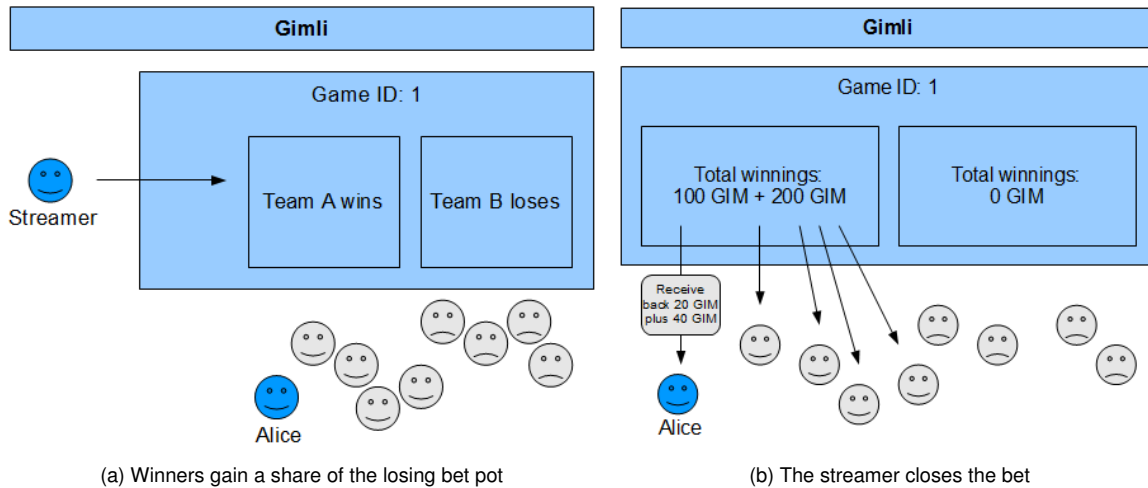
Gimli

Game ID: 1

Streamer

Team A wins

Team B loses

Alice

(a) Winners gain a share of the losing bet pot

Gimli

Game ID: 1

Total winnings:
100 GIM + 200 GIM

Total winnings:
0 GIM

Receive back 20 GIM plus 40 GIM

Alice

(b) The streamer closes the bet